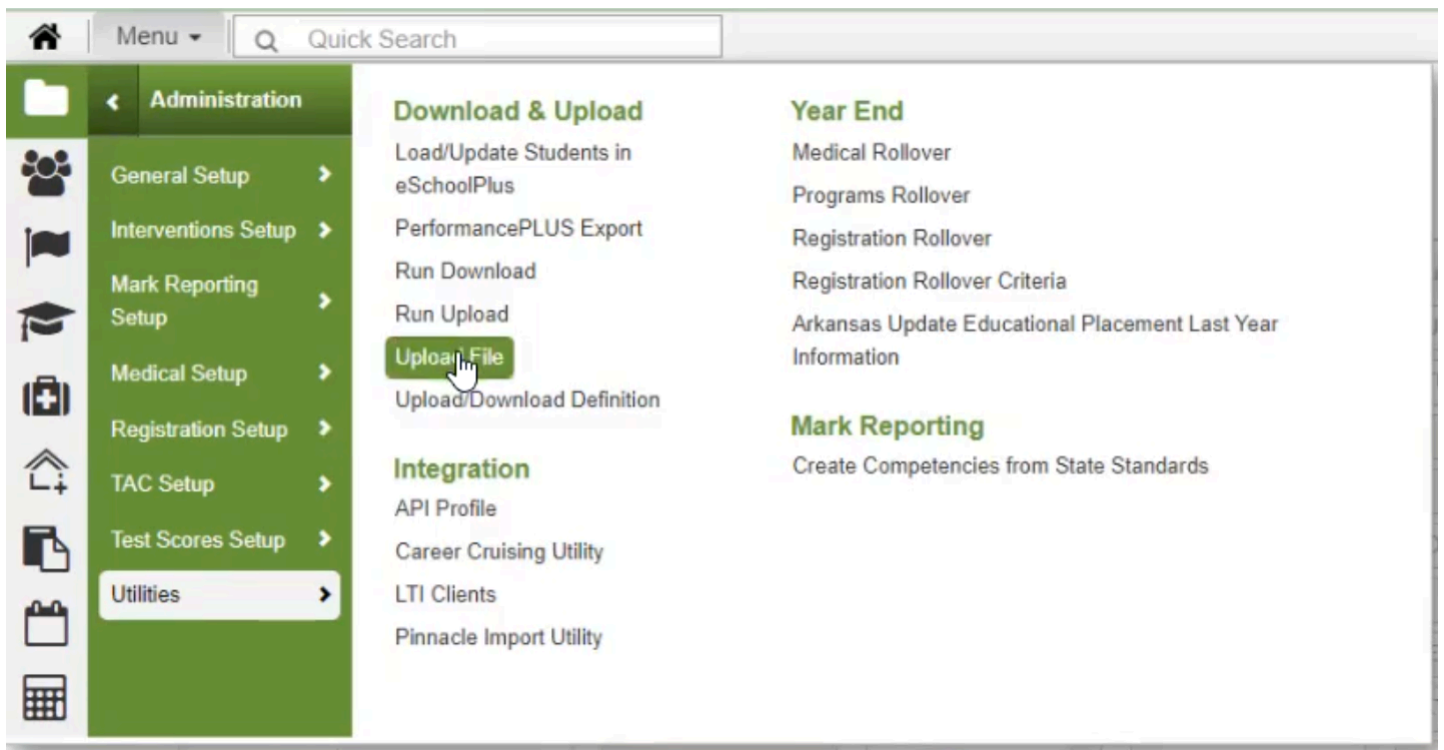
Menu ▾
Quick Search

Administration

General Setup
Interventions Setup
Mark Reporting Setup
Medical Setup
Registration Setup
TAC Setup
Test Scores Setup
Utilities

Download & Upload
Load/Update Students in eSchoolPlus
PerformancePLUS Export
Run Download
Run Upload
Upload File
Upload/Download Definition

Integration
API Profile
Career Cruising Utility
LTI Clients
Pinnacle Import Utility

Year End
Medical Rollover
Programs Rollover
Registration Rollover
Registration Rollover Criteria
Arkansas Update Educational Placement Last Year Information

Mark Reporting
Create Competencies from State Standards